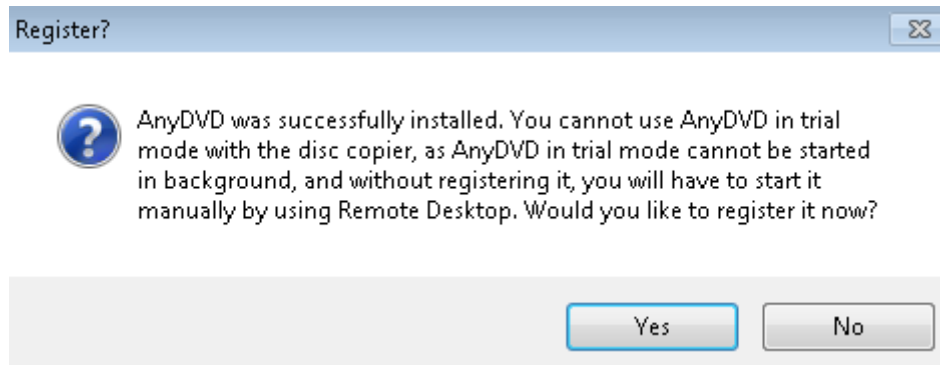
Register?

AnyDVD was successfully installed. You cannot use AnyDVD in trial mode with the disc copier, as AnyDVD in trial mode cannot be started in background, and without registering it, you will have to start it manually by using Remote Desktop. Would you like to register it now?

Yes

No